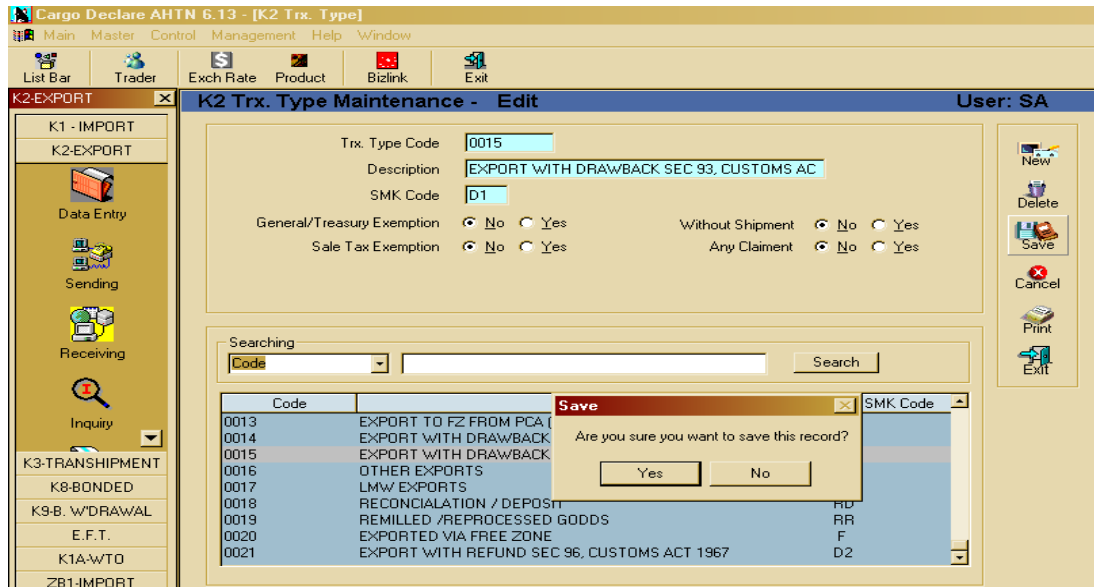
Cargo Declare AHTN 6.13 - [K2 Trx. Type]

Main Master Control Management Help Window

List Bar Trader Exch Rate Product Bizlink Exit

K2-EXPORT

K1 - IMPORT
K2-EXPORT
Data Entry
Sending
Receiving
Inquiry
K3-TRANSHIPMENT
K8-BONDED
K9-B. W'DRAWAL
E.F.T.
K1A-WTO
ZB1-IMPORT

K2 Trx. Type Maintenance - Edit

User: SA

Trx. Type Code 0015
Description EXPORT WITH DRAWBACK SEC 93, CUSTOMS AC
SMK Code D1
General/Treasury Exemption No Yes
Sale Tax Exemption No Yes
Without Shipment No Yes
Any Claiment No Yes

New
Delete
Save
Cancel
Print
Exit

Searching
Code
Search

| Code | | SMK Code |
|---|---|---|
| 0013 | EXPORT TO FZ FROM PCA ( | |
| 0014 | EXPORT WITH DRAWBACK | |
| 0015 | EXPORT WITH DRAWBACK | |
| 0016 | OTHER EXPORTS | |
| 0017 | LMW EXPORTS | |
| 0018 | RECONCIALATION / DEPOSIT | RD |
| 0019 | REMILLED /REPROCESSED GODDS | RR |
| 0020 | EXPORTED VIA FREE ZONE | F |
| 0021 | EXPORT WITH REFUND SEC 96, CUSTOMS ACT 1967 | D2 |

Save

Are you sure you want to save this record?

Yes No